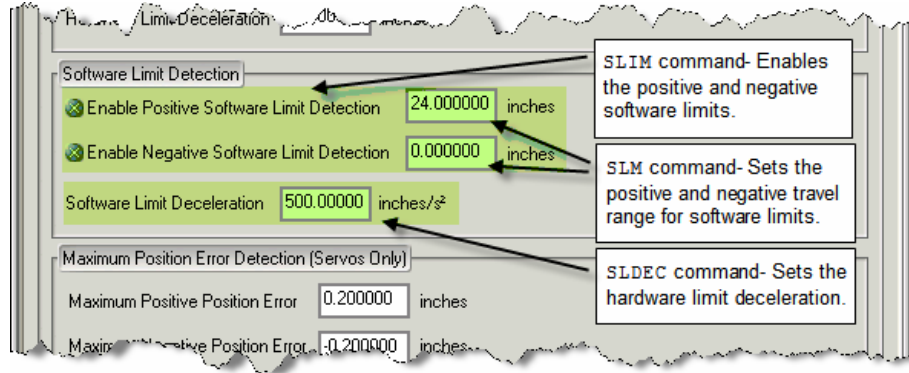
H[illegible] Limit Deceleration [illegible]

Software Limit Detection

Enable Positive Software Limit Detection 24.000000 inches

Enable Negative Software Limit Detection 0.000000 inches

Software Limit Deceleration 500.00000 inches/s²

SLIM command- Enables the positive and negative software limits.

SLM command- Sets the positive and negative travel range for software limits.

SLDEC command- Sets the hardware limit deceleration.

Maximum Position Error Detection (Servos Only)

Maximum Positive Position Error 0.200000 inches

Maxim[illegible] Negative Position Error -0.200000 inches